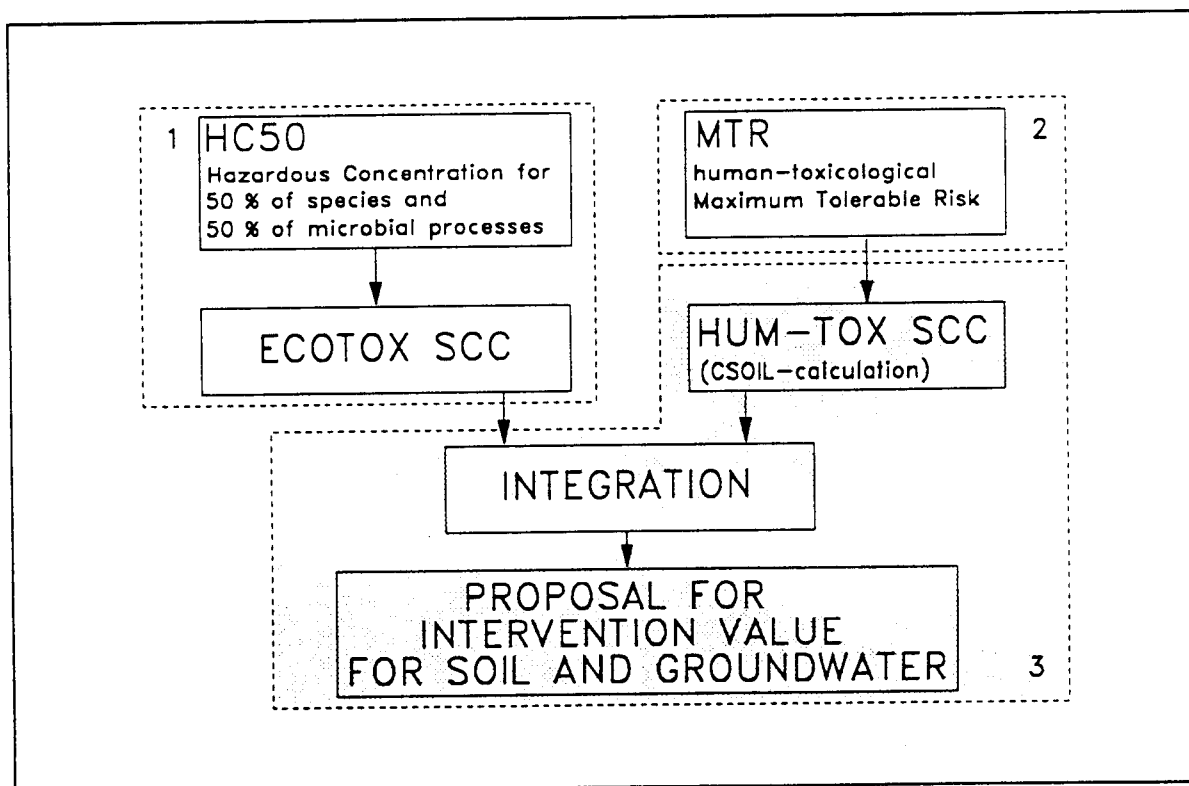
1 HC50
Hazardous Concentration for 50 % of species and 50 % of microbial processes

MTR 2
human-toxicological Maximum Tolerable Risk

ECOTOX SCC

HUM-TOX SCC
(CSOIL-calculation)

INTEGRATION

PROPOSAL FOR INTERVENTION VALUE FOR SOIL AND GROUNDWATER

3